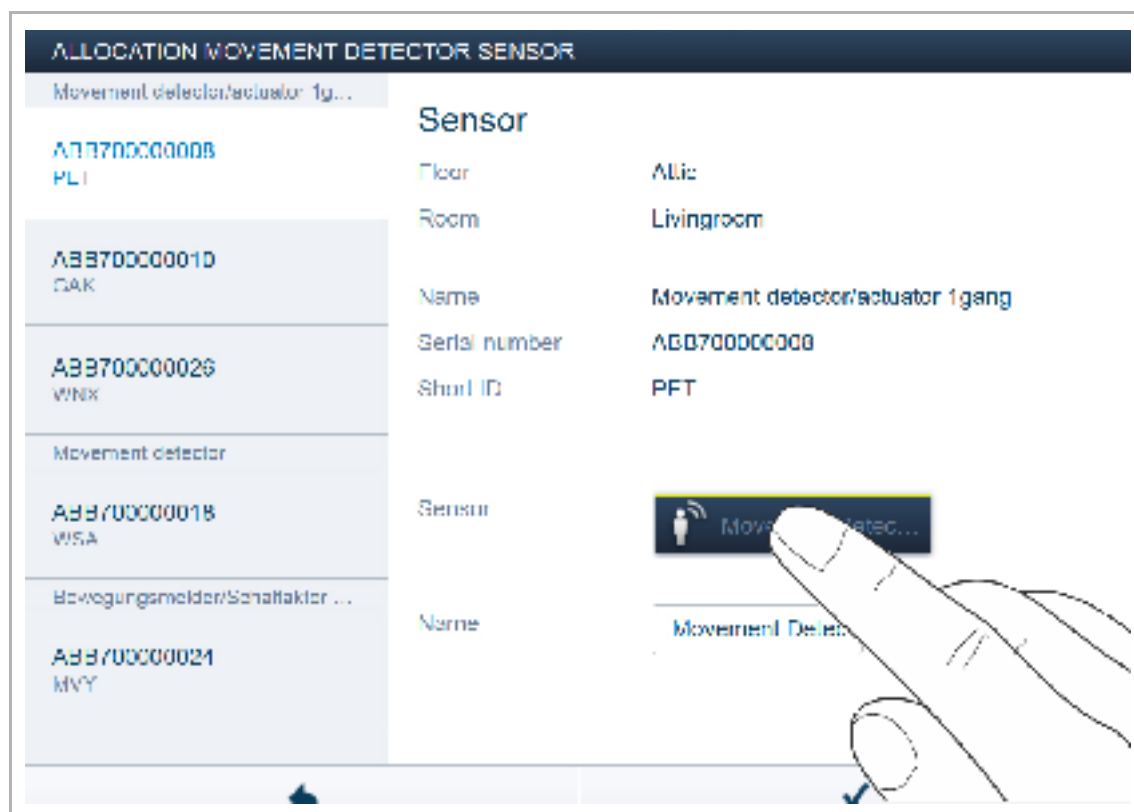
ALLOCATION MOVEMENT DETECTOR SENSOR

Movement detector/actuator 1g...

ABB700000008
PFT

ABB700000010
OAK

ABB700000026
WNX

Movement detector

ABB700000018
WSA

Bewegungsmelder/Schaltaktor ...

ABB700000024
MVY

Sensor

Floor Attic

Room Livingroom

Name Movement detector/actuator 1gang

Serial number ABB700000008

Short ID PFT

Sensor Move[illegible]detec...

Name Movement Detec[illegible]